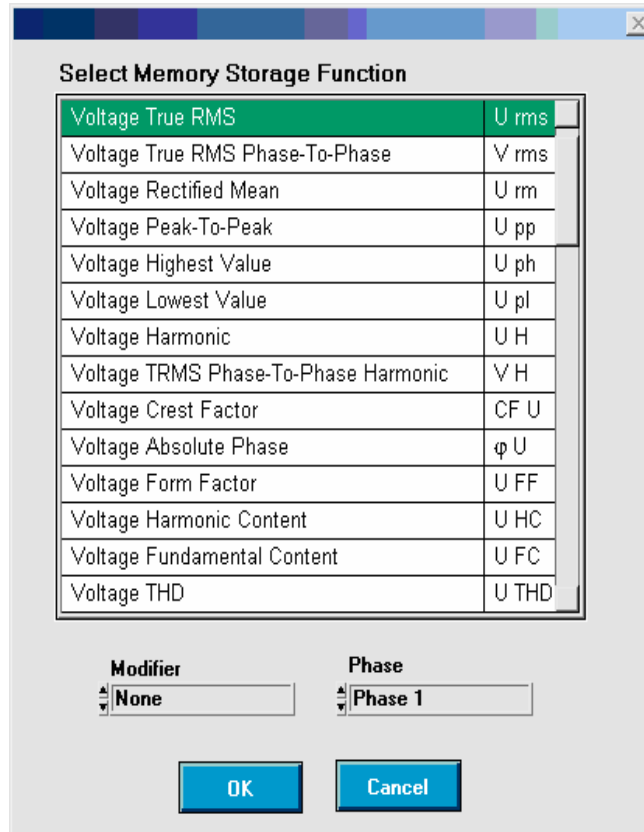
Select Memory Storage Function

| | |
|---|---|
| Voltage True RMS | U rms |
| Voltage True RMS Phase-To-Phase | V rms |
| Voltage Rectified Mean | U rm |
| Voltage Peak-To-Peak | U pp |
| Voltage Highest Value | U ph |
| Voltage Lowest Value | U pl |
| Voltage Harmonic | U H |
| Voltage TRMS Phase-To-Phase Harmonic | V H |
| Voltage Crest Factor | CF U |
| Voltage Absolute Phase | φ U |
| Voltage Form Factor | U FF |
| Voltage Harmonic Content | U HC |
| Voltage Fundamental Content | U FC |
| Voltage THD | U THD |

Modifier
None

Phase
Phase 1

OK

Cancel